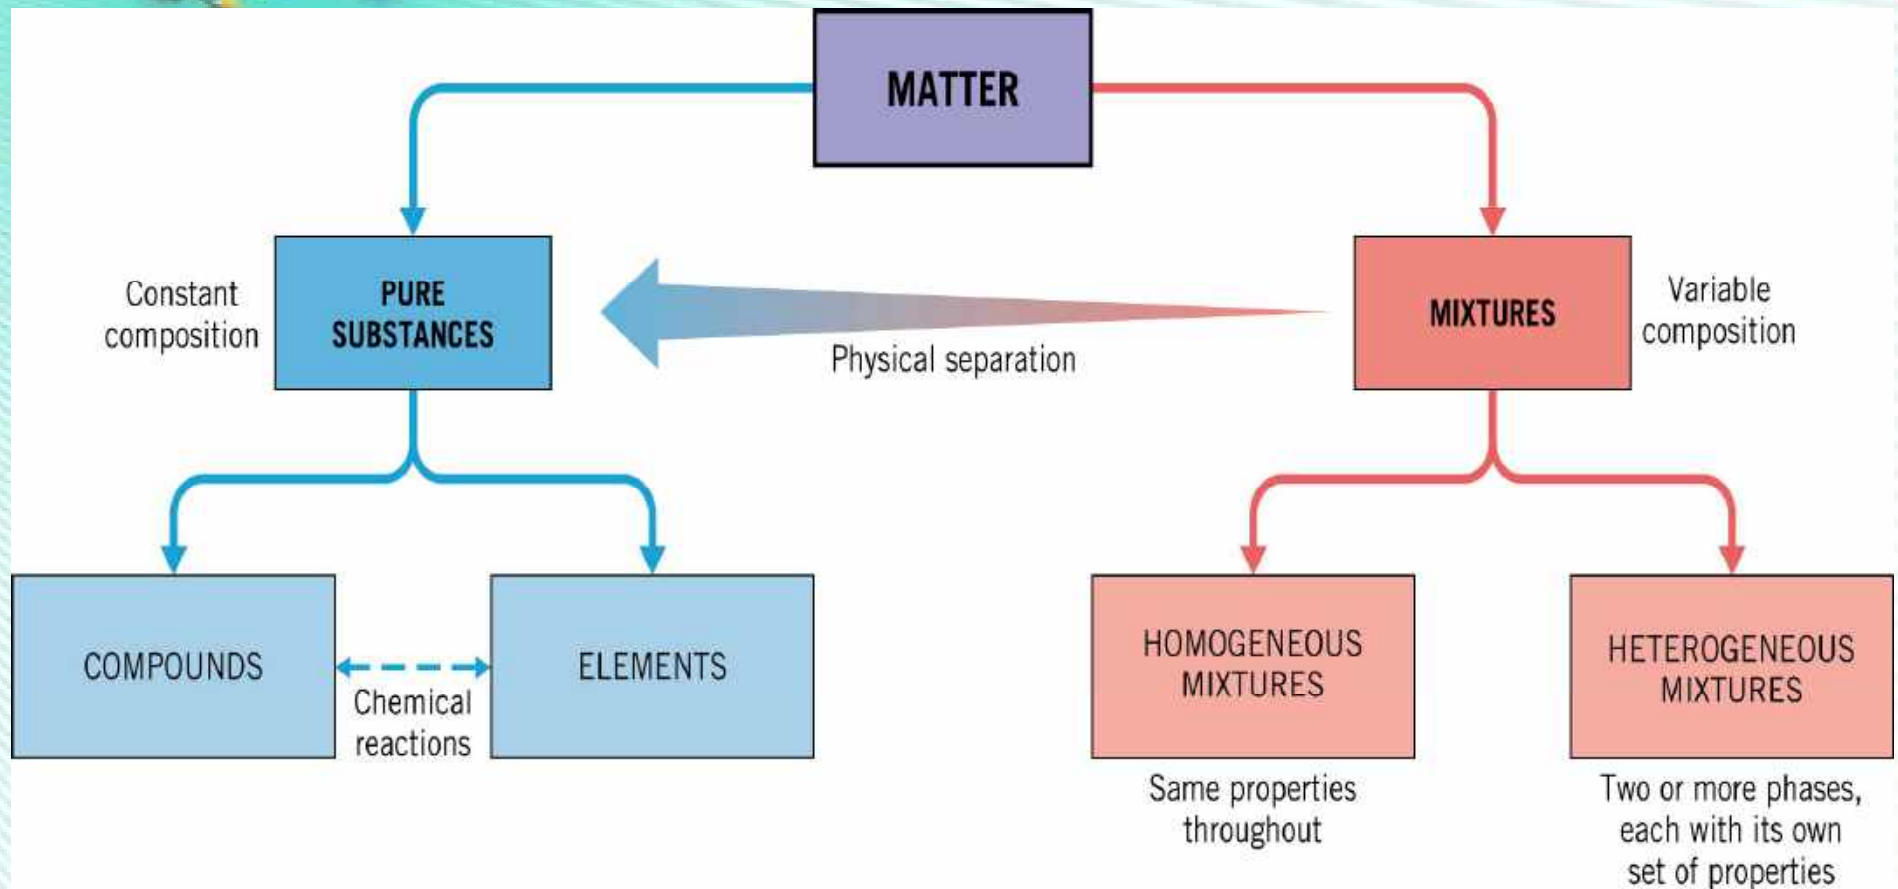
MATTER

Constant composition

PURE SUBSTANCES

Physical separation

MIXTURES

Variable composition

COMPOUNDS

Chemical reactions

ELEMENTS

HOMOGENEOUS MIXTURES

Same properties throughout

HETEROGENEOUS MIXTURES

Two or more phases, each with its own set of properties